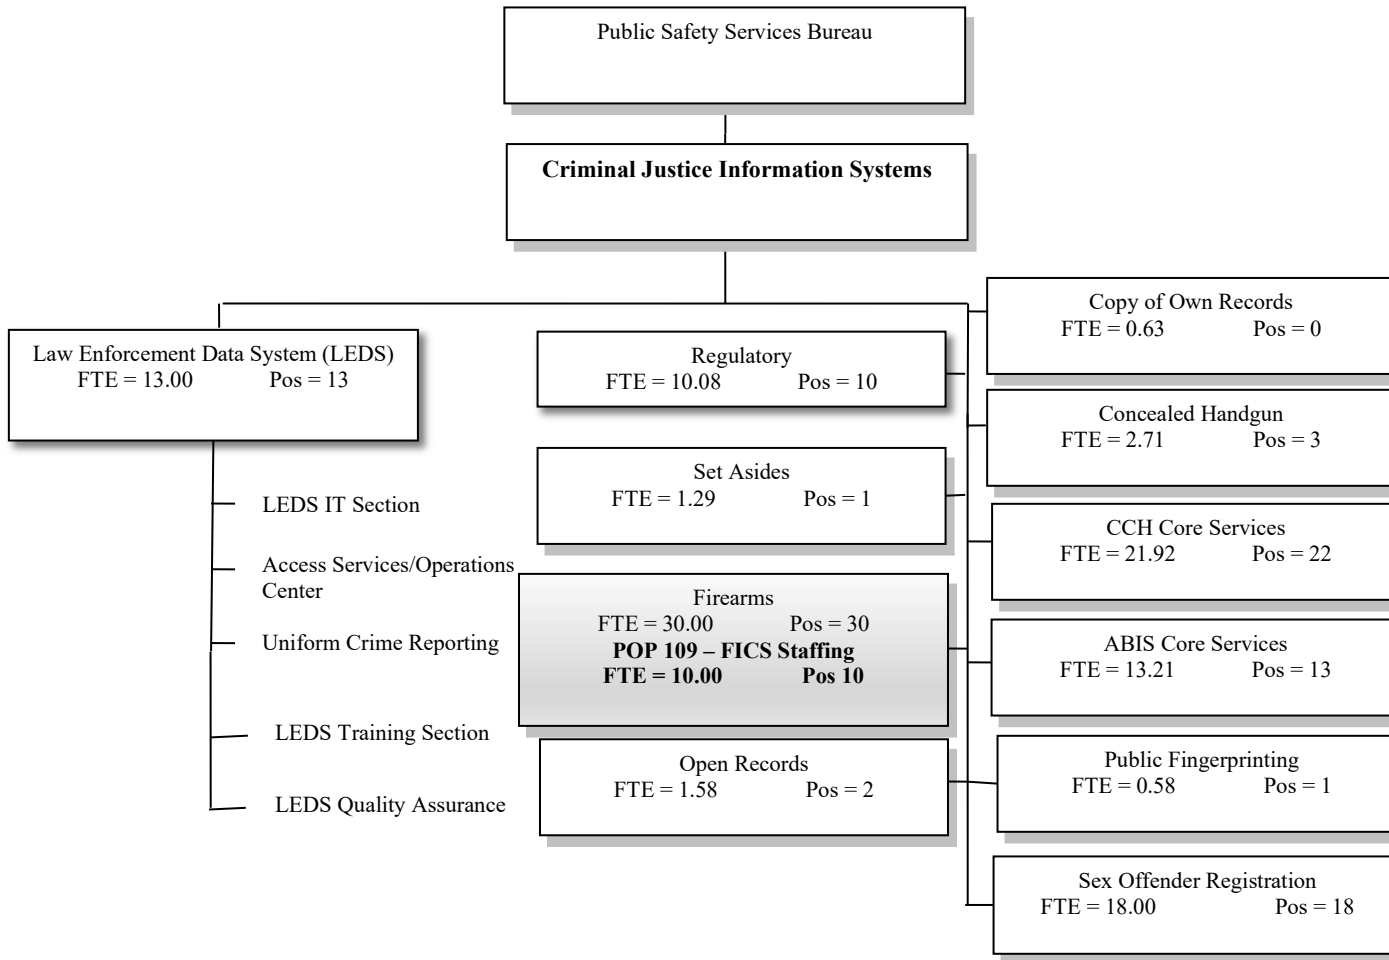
Public Safety Services Bureau

Criminal Justice Information Systems

Law Enforcement Data System (LEDS)
FTE = 13.00 Pos = 13

LEDS IT Section

Access Services/Operations Center

Uniform Crime Reporting

LEDS Training Section

LEDS Quality Assurance

Regulatory
FTE = 10.08 Pos = 10

Set Asides
FTE = 1.29 Pos = 1

Firearms
FTE = 30.00 Pos = 30
**POP 109 – FICS Staffing**
**FTE = 10.00 Pos 10**

Open Records
FTE = 1.58 Pos = 2

Copy of Own Records
FTE = 0.63 Pos = 0

Concealed Handgun
FTE = 2.71 Pos = 3

CCH Core Services
FTE = 21.92 Pos = 22

ABIS Core Services
FTE = 13.21 Pos = 13

Public Fingerprinting
FTE = 0.58 Pos = 1

Sex Offender Registration
FTE = 18.00 Pos = 18